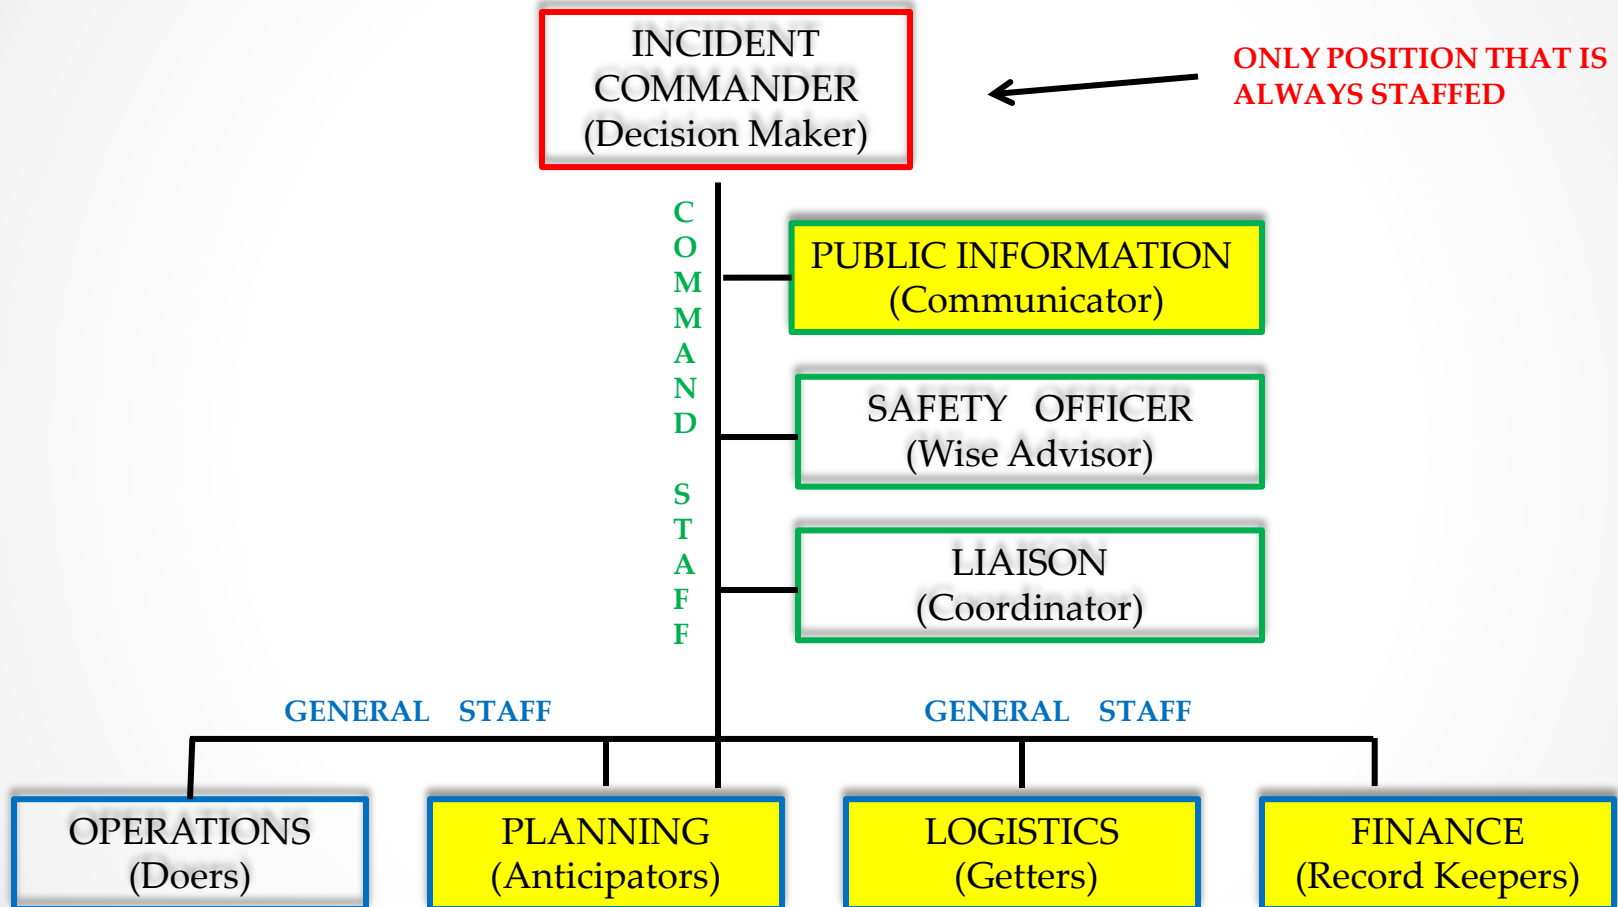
INCIDENT COMMANDER
(Decision Maker)

ONLY POSITION THAT IS ALWAYS STAFFED

COMMAND STAFF

PUBLIC INFORMATION
(Communicator)

SAFETY OFFICER
(Wise Advisor)

LIAISON
(Coordinator)

GENERAL STAFF

GENERAL STAFF

OPERATIONS
(Doers)

PLANNING
(Anticipators)

LOGISTICS
(Getters)

FINANCE
(Record Keepers)